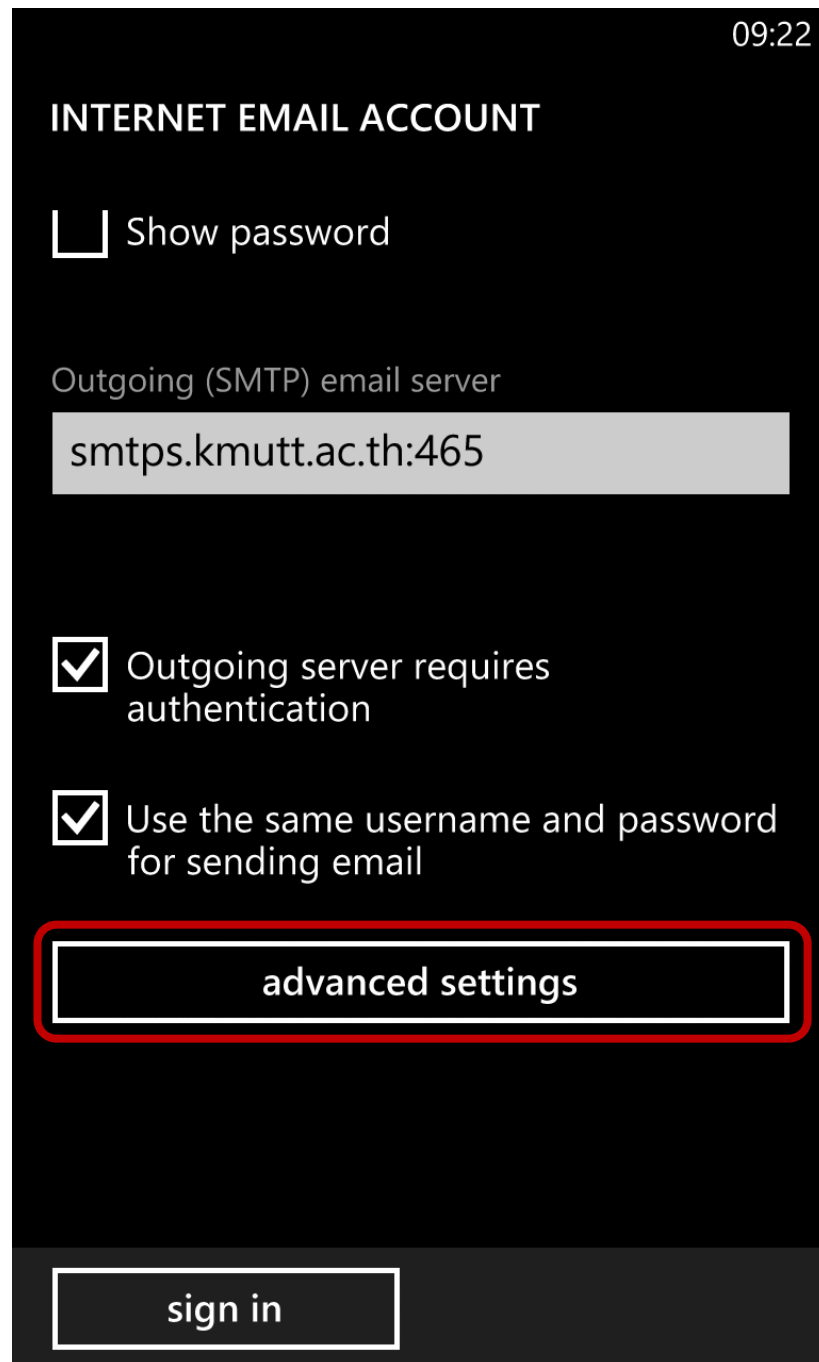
09:22

INTERNET EMAIL ACCOUNT

Show password

Outgoing (SMTP) email server

smtps.kmutt.ac.th:465

Outgoing server requires authentication

Use the same username and password for sending email

advanced settings

sign in